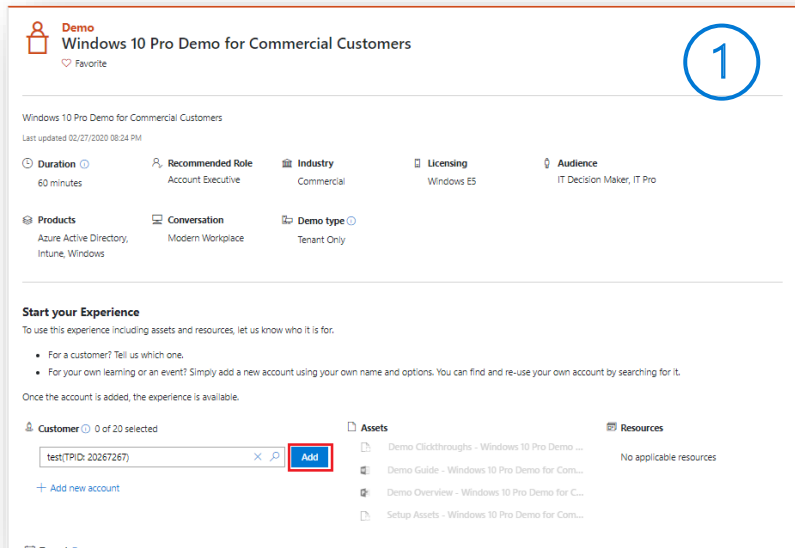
Demo
Windows 10 Pro Demo for Commercial Customers
♡ Favorite

1

Windows 10 Pro Demo for Commercial Customers
Last updated 02/27/2020 08:24 PM

Duration ⓘ
60 minutes

Recommended Role
Account Executive

Industry
Commercial

Licensing
Windows E5

Audience
IT Decision Maker, IT Pro

Products
Azure Active Directory, Intune, Windows

Conversation
Modern Workplace

Demo type ⓘ
Tenant Only

Start your Experience
To use this experience including assets and resources, let us know who it is for.

- For a customer? Tell us which one.
- For your own learning or an event? Simply add a new account using your own name and options. You can find and re-use your own account by searching for it.

Once the account is added, the experience is available.

Customer ⓘ 0 of 20 selected

test(TPID: 20267267)

Add

+ Add new account

Assets
Demo Clickthroughs - Windows 10 Pro Demo ...
Demo Guide - Windows 10 Pro Demo for Com...
Demo Overview - Windows 10 Pro Demo for C...
Setup Assets - Windows 10 Pro Demo for Com...

Resources
No applicable resources